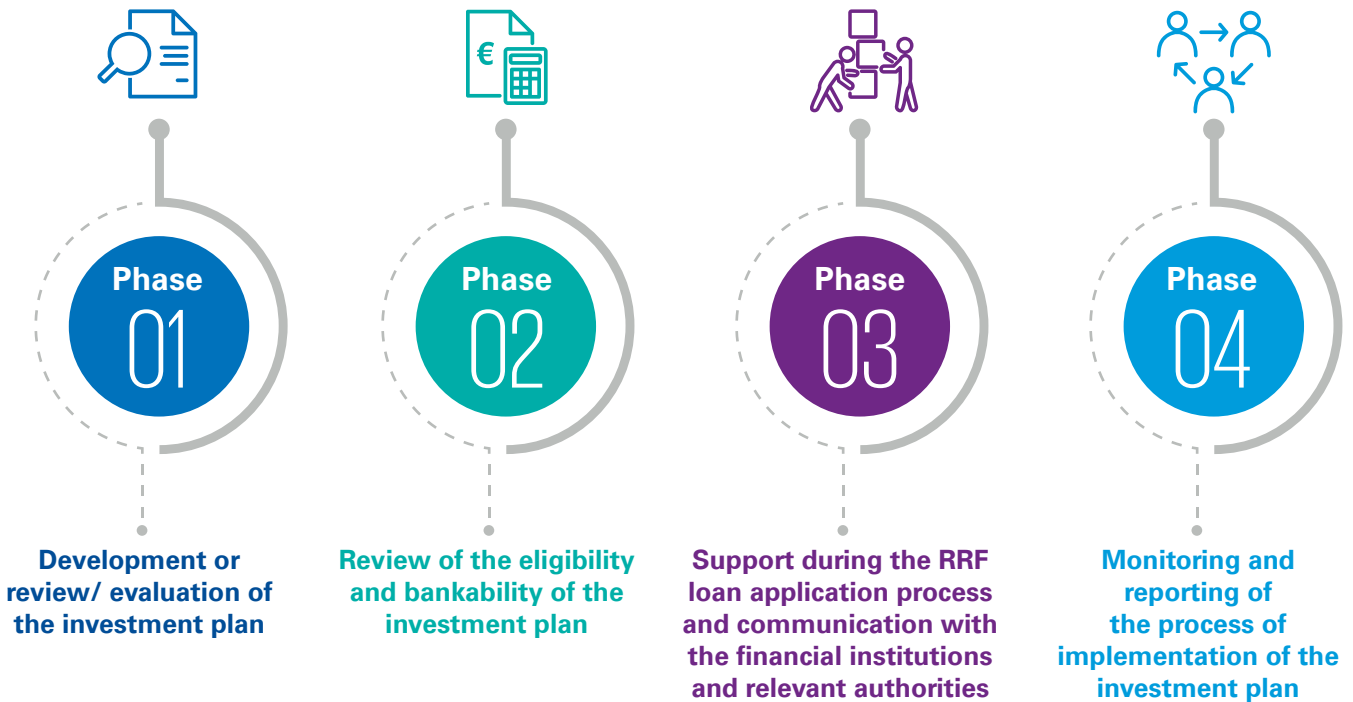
Phase
01

Development or review/ evaluation of the investment plan

€

Phase
02

Review of the eligibility and bankability of the investment plan

Phase
03

Support during the RRF loan application process and communication with the financial institutions and relevant authorities

Phase
04

Monitoring and reporting of the process of implementation of the investment plan